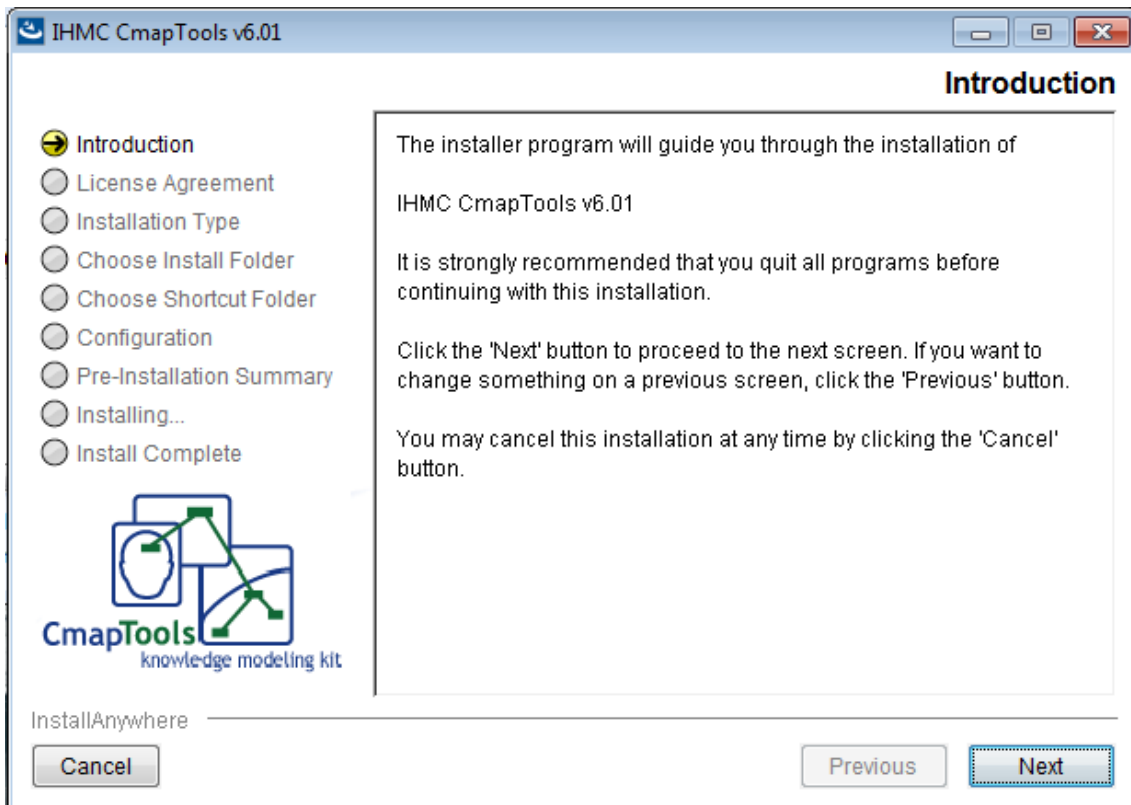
IHMC CmapTools v6.01

Introduction

Introduction
License Agreement
Installation Type
Choose Install Folder
Choose Shortcut Folder
Configuration
Pre-Installation Summary
Installing...
Install Complete

CmapTools
knowledge modeling kit

The installer program will guide you through the installation of

IHMC CmapTools v6.01

It is strongly recommended that you quit all programs before continuing with this installation.

Click the 'Next' button to proceed to the next screen. If you want to change something on a previous screen, click the 'Previous' button.

You may cancel this installation at any time by clicking the 'Cancel' button.

InstallAnywhere

Cancel

Previous

Next